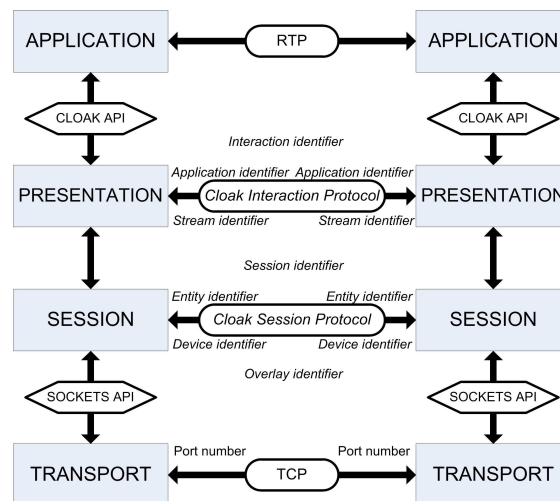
APPLICATION

RTP

APPLICATION

CLOAK API

CLOAK API

Interaction identifier

Application identifier

Application identifier

PRESENTATION

Cloak Interaction Protocol

PRESENTATION

Stream identifier

Stream identifier

Session identifier

Entity identifier

Entity identifier

SESSION

Cloak Session Protocol

SESSION

Device identifier

Device identifier

Overlay identifier

SOCKETS API

SOCKETS API

Port number

Port number

TRANSPORT

TCP

TRANSPORT